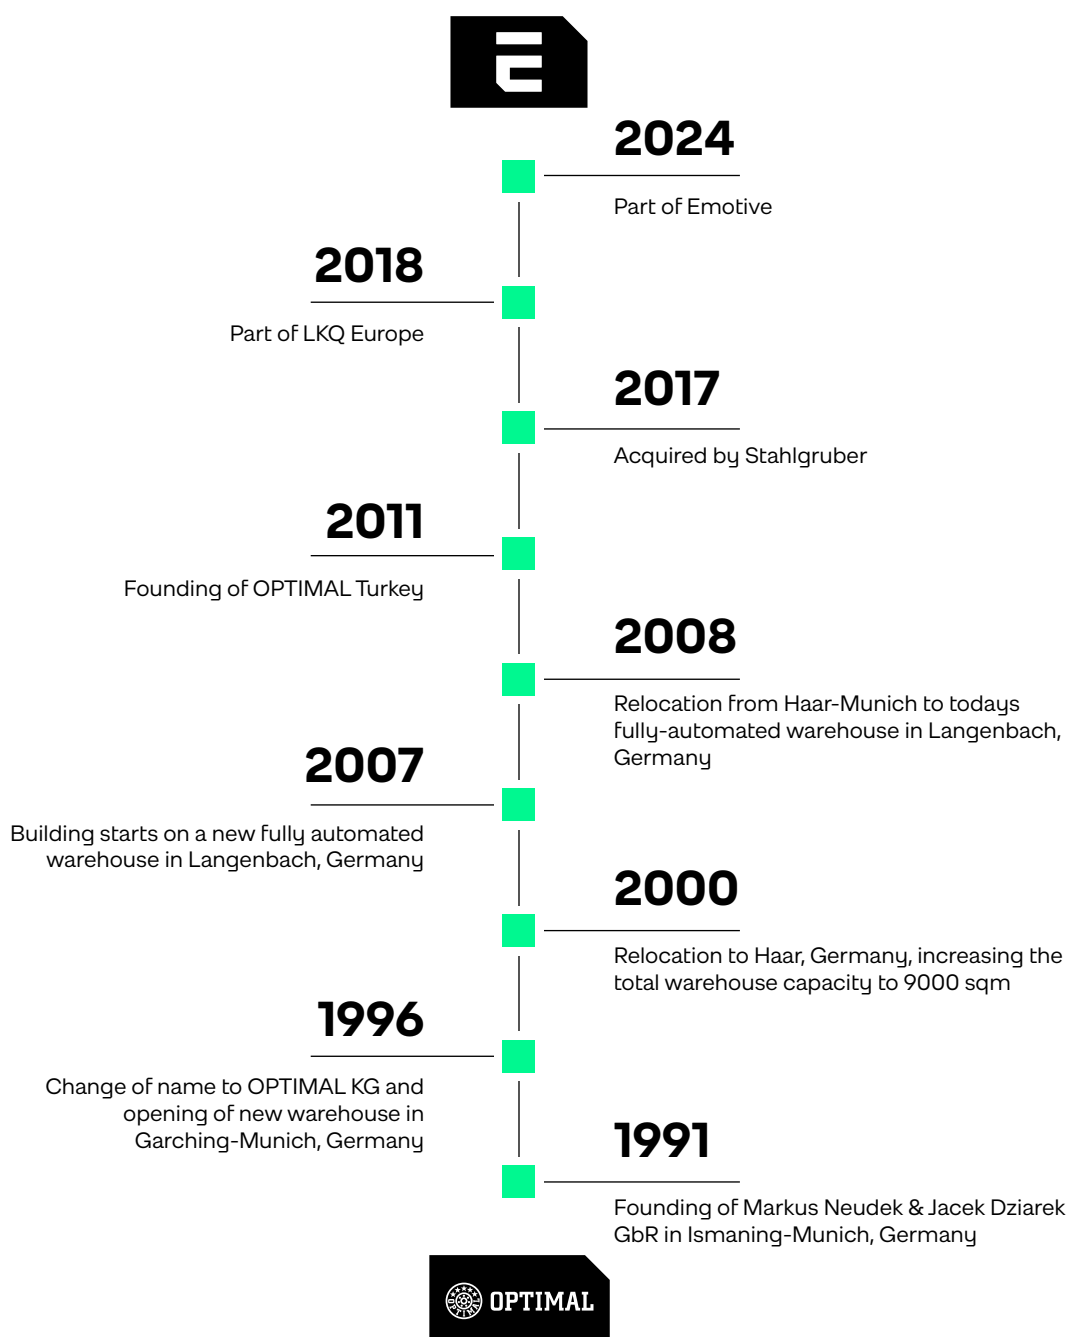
2024

Part of Emotive

2018

Part of LKQ Europe

2017

Acquired by Stahlgruber

2011

Founding of OPTIMAL Turkey

2008

Relocation from Haar-Munich to todays fully-automated warehouse in Langenbach, Germany

2007

Building starts on a new fully automated warehouse in Langenbach, Germany

2000

Relocation to Haar, Germany, increasing the total warehouse capacity to 9000 sqm

1996

Change of name to OPTIMAL KG and opening of new warehouse in Garching-Munich, Germany

1991

Founding of Markus Neudek & Jacek Dziarek GbR in Ismaning-Munich, Germany

OPTIMAL